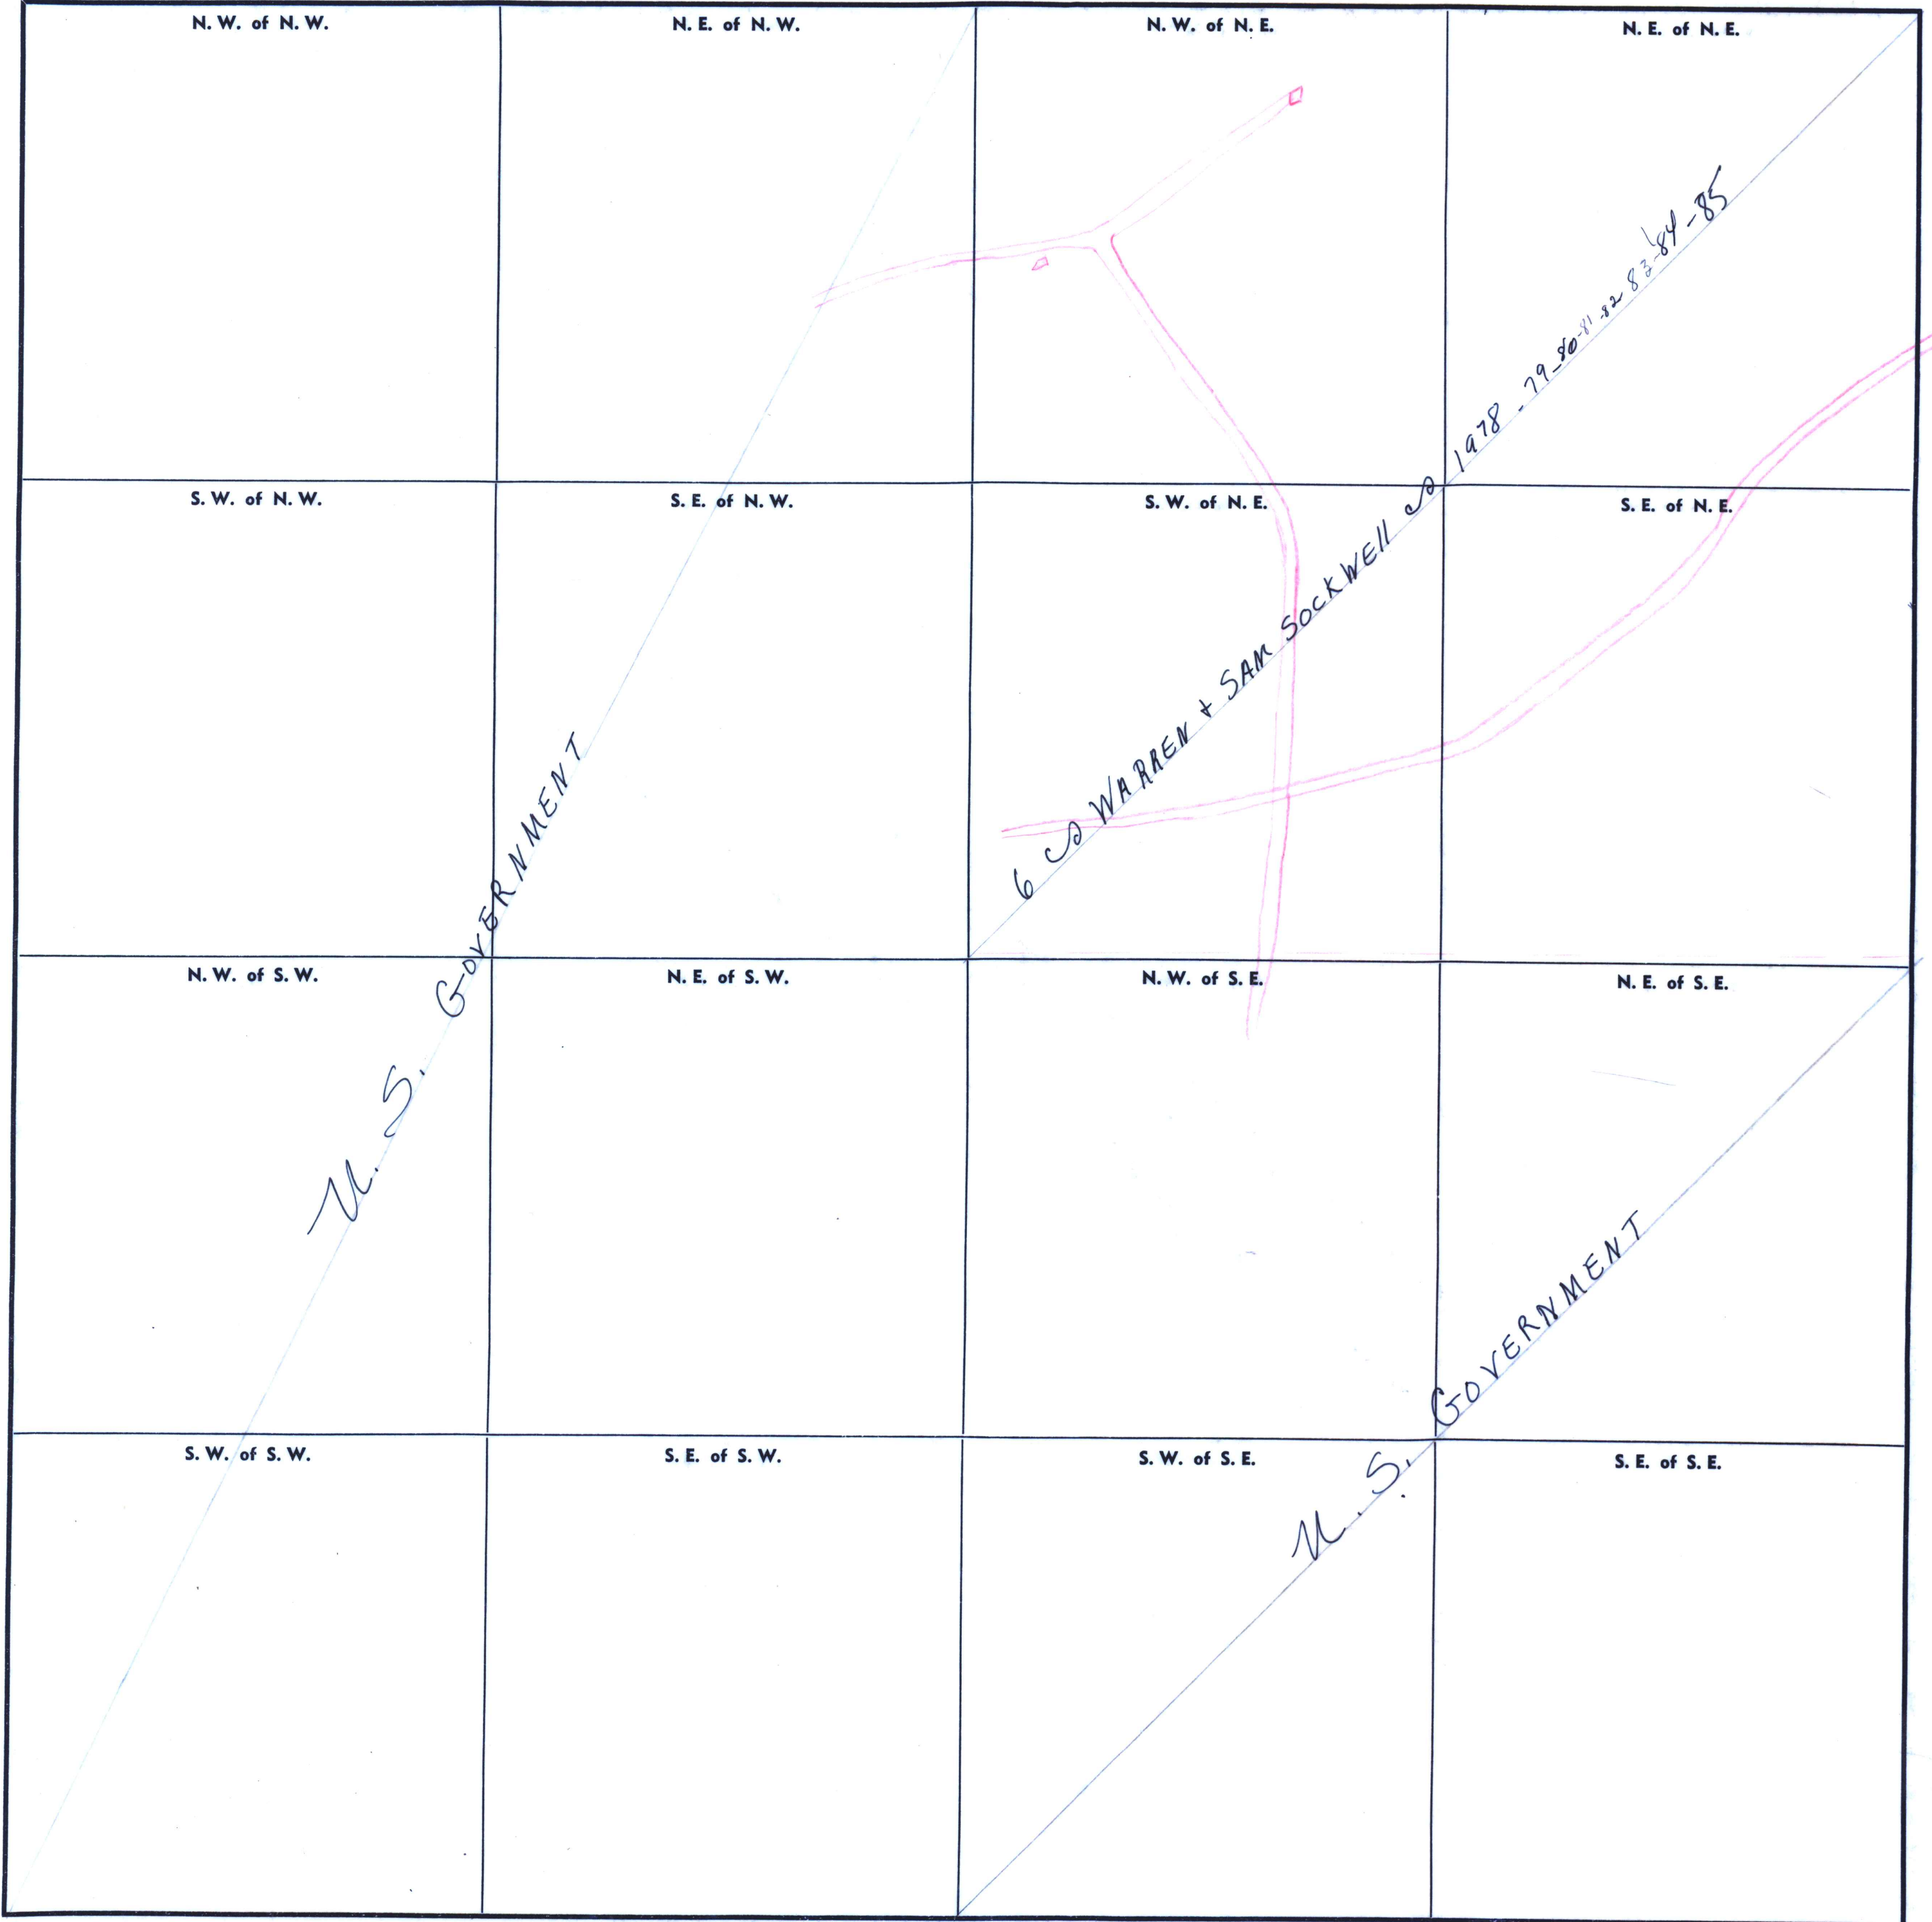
N. W. of N. W.

N. E. of N. W.

N. W. of N. E.

N. E. of N. E.

S. W. of N. W.

S. E. of N. W.

S. W. of N. E.

S. E. of N. E.

N. W. of S. W.

N. E. of S. W.

N. W. of S. E.

N. E. of S. E.

S. W. of S. W.

S. E. of S. W.

S. W. of S. E.

S. E. of S. E.

U. S. GOVERNMENT

6 ꝺ WARREN + SAM SOCKWELL ꝺ 1978 - 79 - 80 - 81 - 82 - 83 - 84 - 85

U. S. GOVERNMENT